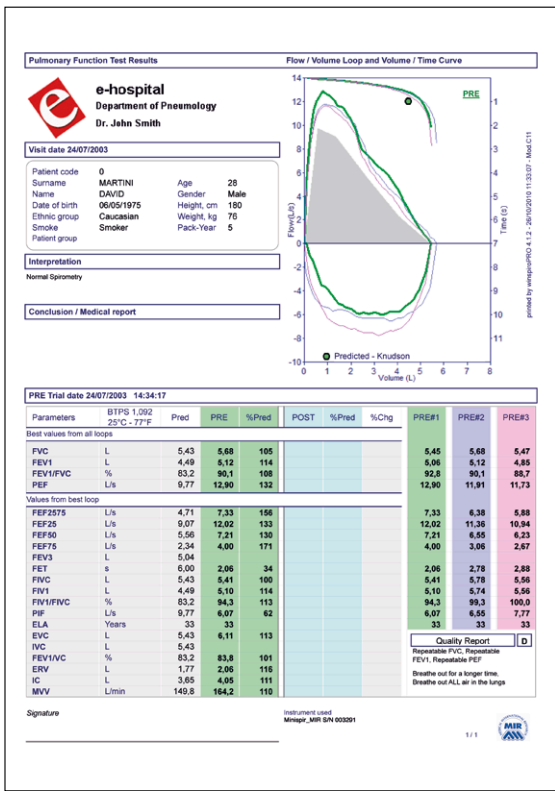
Pulmonary Function Test Results

e-hospital
Department of Pneumology
Dr. John Smith

Visit date 24/07/2003

| | | | |
|---|---|---|---|
| Patient code | 0 | | |
| Surname | MARTINI | Age | 28 |
| Name | DAVID | Gender | Male |
| Date of birth | 06/05/1975 | Height, cm | 180 |
| Ethnic group | Caucasian | Weight, kg | 76 |
| Smoke | Smoker | Pack-Year | 5 |
| Patient group | | | |

Interpretation

Normal Spirometry

Conclusion / Medical report

Flow / Volume Loop and Volume / Time Curve

PRE

Flow (L/s)

Time (s)

Volume (L)

Predicted - Knudson

14 12 10 8 6 4 2 0 -2 -4 -6 -8 -10

0 1 2 3 4 5 6 7 8

1 2 3 4 5 6 7 8 9 10 11

printed by winspiroPRO 4.1.2 - 26/10/2010 11:33:07 - Mod.C11

PRE Trial date 24/07/2003 14:34:17

| Parameters | BTPS 1,092 25°C - 77°F | Pred | PRE | %Pred | POST | %Pred | %Chg | PRE#1 | PRE#2 | PRE#3 |
|---|---|---|---|---|---|---|---|---|---|---|
| Best values from all loops | | | | | | | | | | |
| FVC | L | 5,43 | 5,68 | 105 | | | | 5,45 | 5,68 | 5,47 |
| FEV1 | L | 4,49 | 5,12 | 114 | | | | 5,06 | 5,12 | 4,85 |
| FEV1/FVC | % | 83,2 | 90,1 | 108 | | | | 92,8 | 90,1 | 88,7 |
| PEF | L/s | 9,77 | 12,90 | 132 | | | | 12,90 | 11,91 | 11,73 |
| Values from best loop | | | | | | | | | | |
| FEF2575 | L/s | 4,71 | 7,33 | 156 | | | | 7,33 | 6,38 | 5,88 |
| FEF25 | L/s | 9,07 | 12,02 | 133 | | | | 12,02 | 11,36 | 10,94 |
| FEF50 | L/s | 5,56 | 7,21 | 130 | | | | 7,21 | 6,55 | 6,23 |
| FEF75 | L/s | 2,34 | 4,00 | 171 | | | | 4,00 | 3,06 | 2,67 |
| FEV3 | L | 5,04 | | | | | | | | |
| FET | s | 6,00 | 2,06 | 34 | | | | 2,06 | 2,78 | 2,88 |
| FIVC | L | 5,43 | 5,41 | 100 | | | | 5,41 | 5,78 | 5,56 |
| FIV1 | L | 4,49 | 5,10 | 114 | | | | 5,10 | 5,74 | 5,56 |
| FIV1/FIVC | % | 83,2 | 94,3 | 113 | | | | 94,3 | 99,3 | 100,0 |
| PIF | L/s | 9,77 | 6,07 | 62 | | | | 6,07 | 6,55 | 7,77 |
| ELA | Years | 33 | 33 | | | | | 33 | 33 | 33 |
| EVC | L | 5,43 | 6,11 | 113 | | | | | | |
| IVC | L | 5,43 | | | | | | | | |
| FEV1/VC | % | 83,2 | 83,8 | 101 | | | | | | |
| ERV | L | 1,77 | 2,06 | 116 | | | | | | |
| IC | L | 3,65 | 4,05 | 111 | | | | | | |
| MVV | L/min | 149,8 | 164,2 | 110 | | | | | | |

Quality Report D

Repeatable FVC, Repeatable FEV1, Repeatable PEF

Breathe out for a longer time.
Breathe out ALL air in the lungs

Signature

Instrument used
Minispir_MIR S/N 003201

MIR

1 / 1